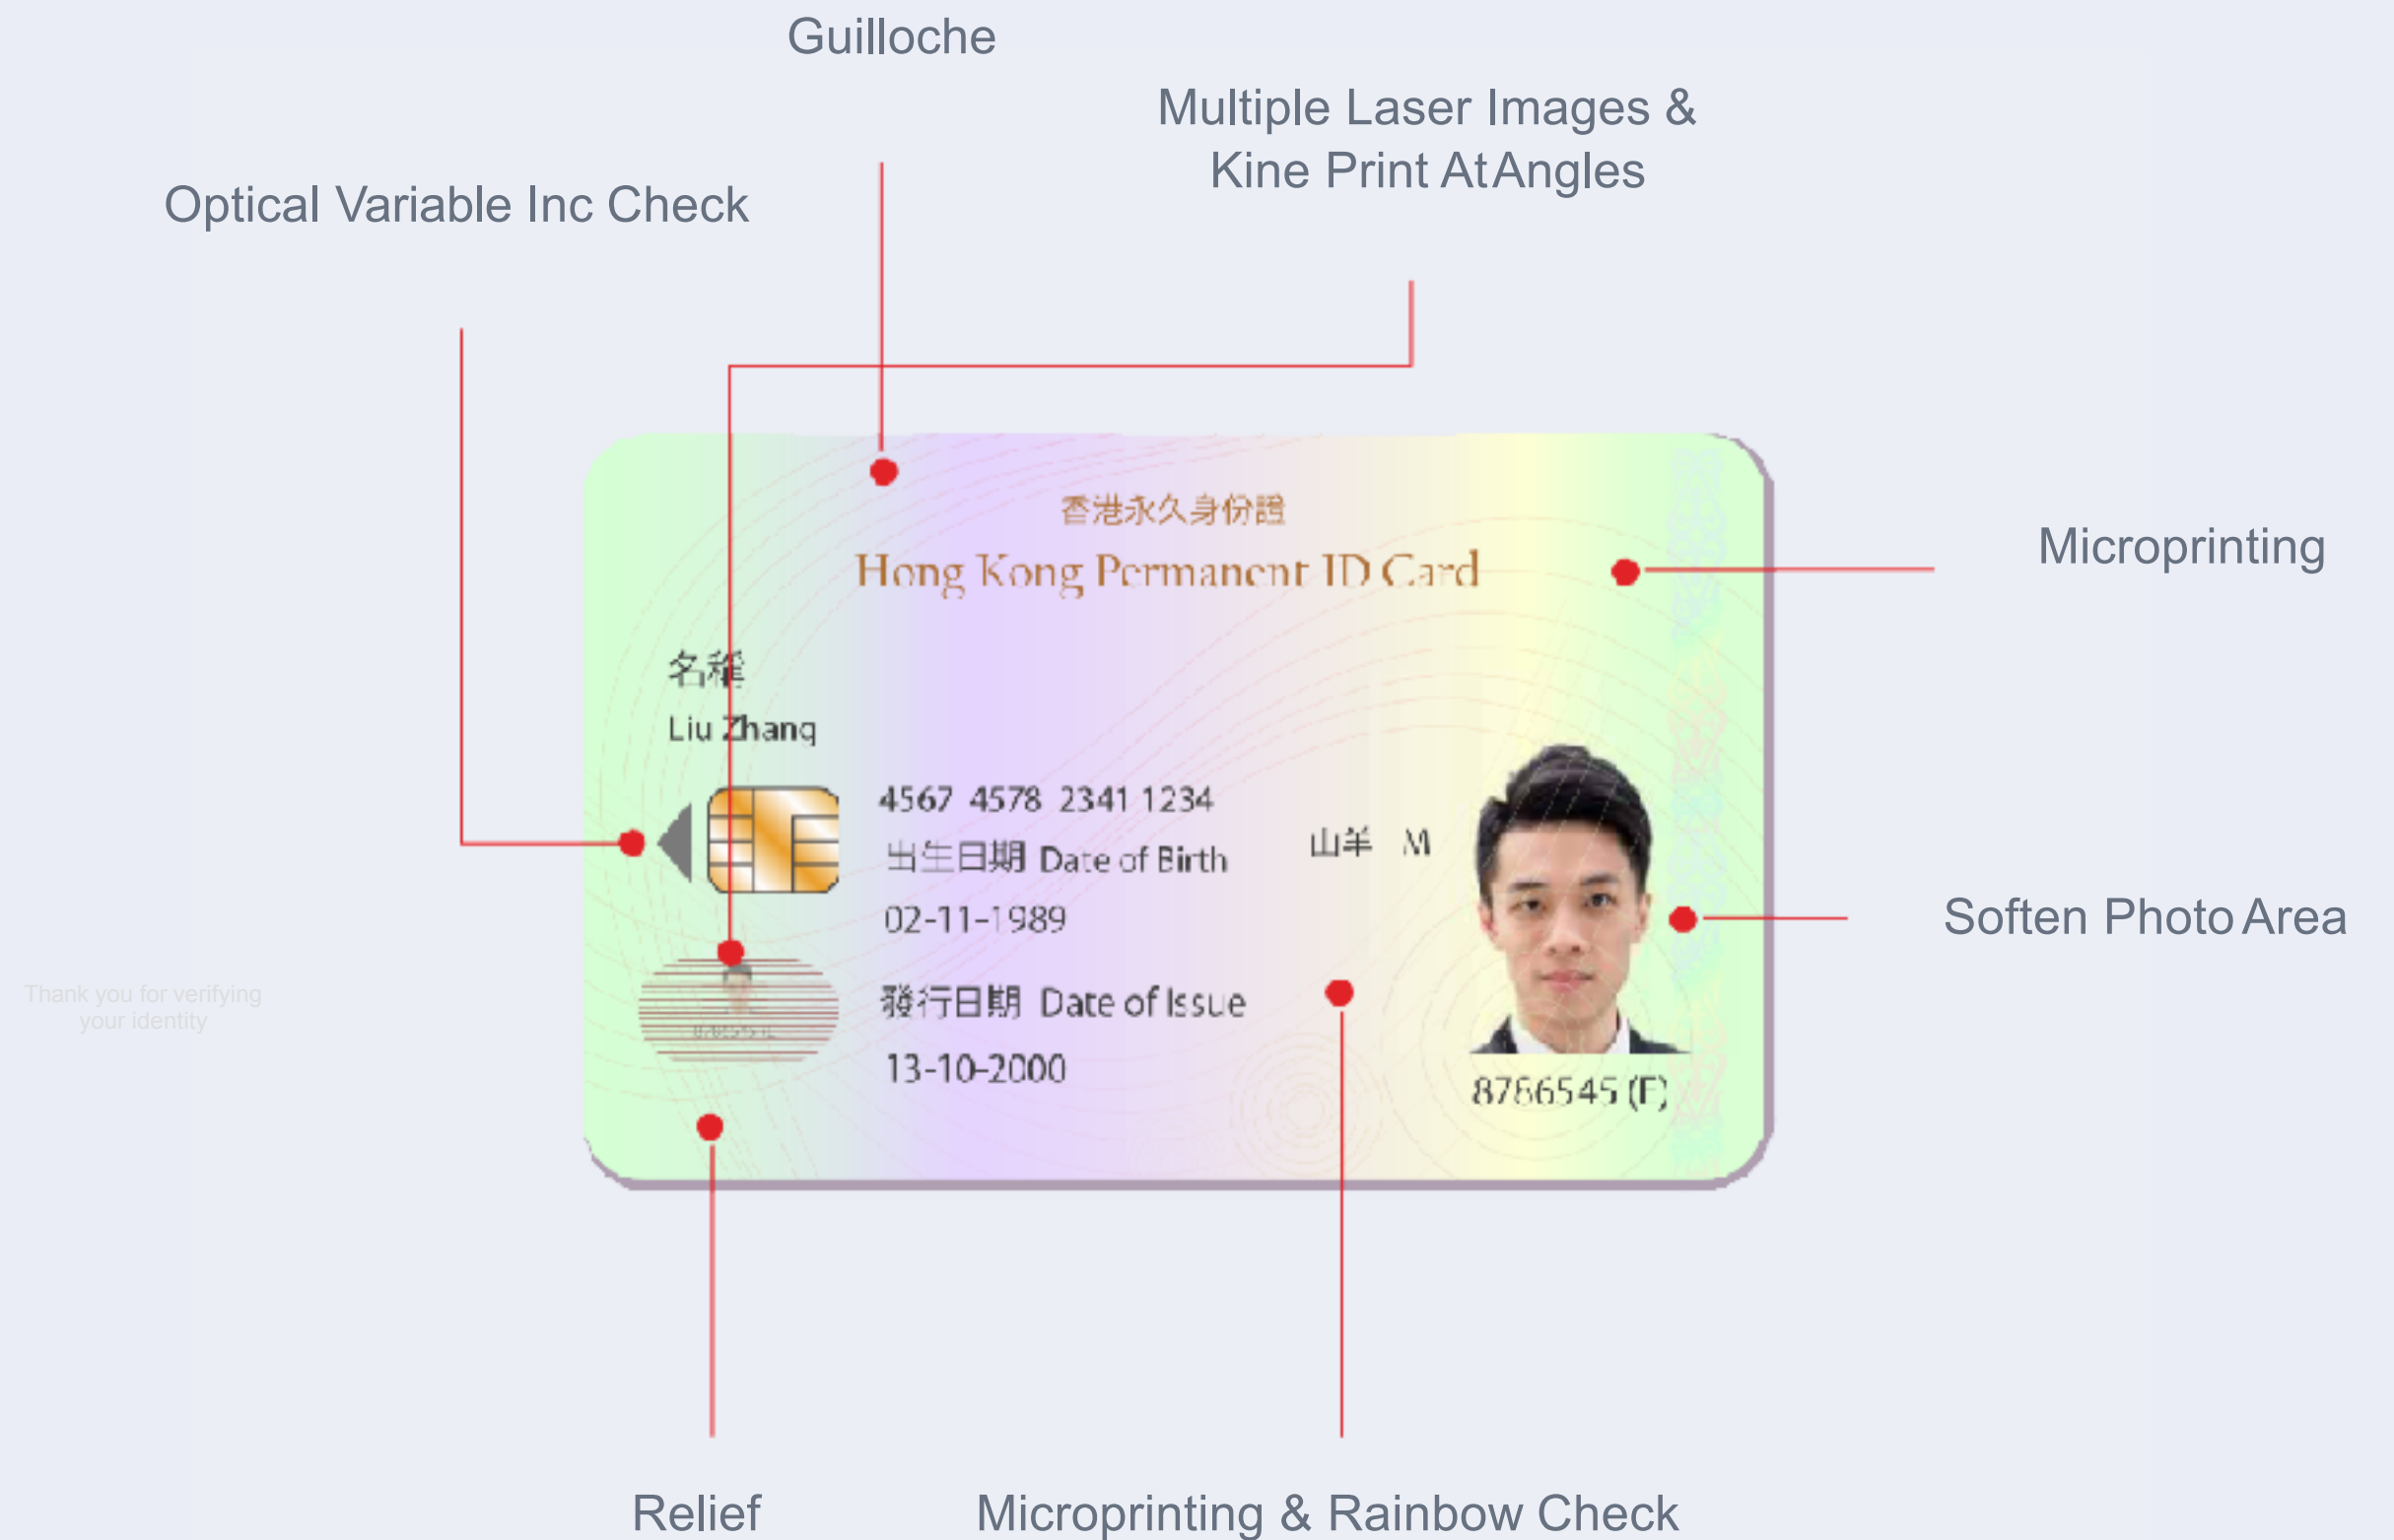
Guilloche

Multiple Laser Images & Kine Print At Angles

Optical Variable Inc Check

香港永久身份證

Hong Kong Permanent ID Card

Microprinting

名稱

Liu Zhang

4567 4578 2341 1234

出生日期 Date of Birth

02-11-1989

山羊 M

Soften Photo Area

Thank you for verifying your identity

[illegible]

發行日期 Date of Issue

13-10-2000

8766545 (F)

Relief

Microprinting & Rainbow Check